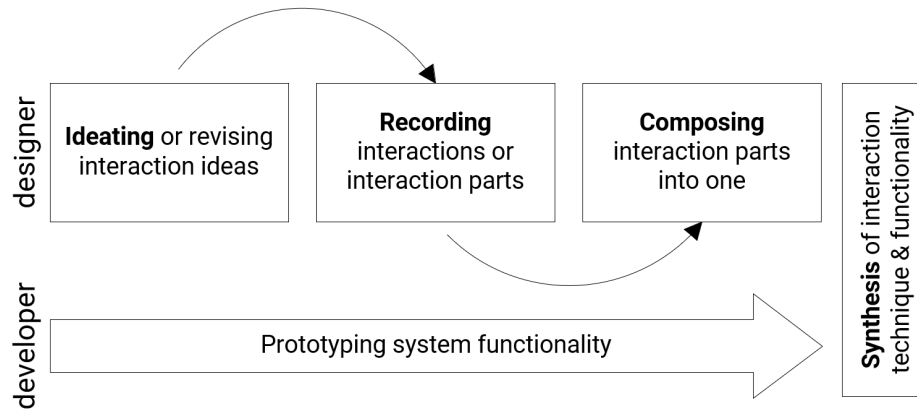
designer

Ideating or revising interaction ideas

Recording interactions or interaction parts

Composing interaction parts into one

developer

Prototyping system functionality

Synthesis of interaction technique & functionality